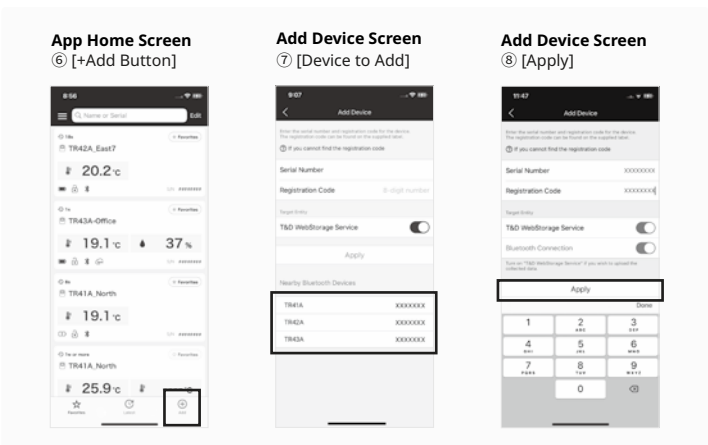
**App Home Screen**
⑥ [+Add Button]

8:56

Name or Serial

Edit

TR42A_East7

Favorites

20.2°C

TR43A-Office

19.1°C

37%

TR41A_North

19.1°C

TR41A_North

25.9°C

Favorites

Add

**Add Device Screen**
⑦ [Device to Add]

9:07

Add Device

Enter the serial number and registration code for the device. The registration code can be found on the supplied label.

If you cannot find the registration code

Serial Number

Registration Code

8-digit number

Target Entity

T&D WebStorage Service

Apply

Nearby Bluetooth Devices

| TR41A | XXXXXXX |
|---|---|
| TR42A | XXXXXXX |
| TR43A | XXXXXXX |

**Add Device Screen**
⑧ [Apply]

11:47

Add Device

Enter the serial number and registration code for the device. The registration code can be found on the supplied label.

If you cannot find the registration code

Serial Number

XXXXXXXX

Registration Code

XXXXXXXX

Target Entity

T&D WebStorage Service

Bluetooth Connection

Turn on "T&D WebStorage Service" if you wish to upload the collected data.

Apply

Done

1 2 ABC 3 DEF
4 GHI 5 JKL 6 MNO
7 PQRS 8 TUV 9 WXYZ
0